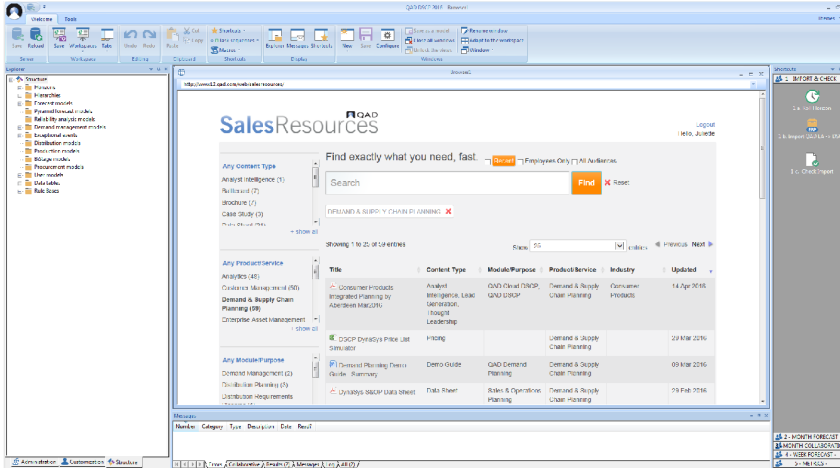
QAD DSCP 2017 - Browser

Welcome Tools

New Refresh Save Workspaces Tabs Undo Redo Paste Cut Copy Shortcuts Macros Business Messages Shortcuts View Save Configure Windows

Server Workspace Editing Clipboard Shortcuts Display Windows

Explorer

Structure
Products
Hierarchies
Forecast models
Pyramid forecast models
Reliability analysis models
Demand management models
Exceptional events
Distribution models
Production models
Storage models
Procurement models
User models
Data tables
Rule Scales

Administration Customization Structure

Browser1

http://www.b2.qad.com/web-sales-resources/

QAD SalesResources

Logout
Hello, Juliette

Find exactly what you need, fast. Select Employees Only All Audiences

Search Find Reset

DEMAND & SUPPLY CHAIN PLANNING

Any Content Type
Analyst Intelligence (1)
Battlecard (2)
Brochure (7)
Case Study (3)
+ show all

Any Product/Service
Analytics (48)
Customer Management (50)
Demand & Supply Chain Planning (59)
Enterprise Asset Management
+ show all

Any Module/Purpose
Demand Management (2)
Distribution Planning (5)
Distribution Requirements

Showing 1 to 25 of 59 entries

Show 25 entries

Previous Next

| Title | Content Type | Module/Purpose | Product/Service | Industry | Updated |
|---|---|---|---|---|---|
| Consumer Products Integrated Planning by Aberdeen Mar2016 | Analyst Intelligence, Lead Generation, Thought Leadership | QAD Cloud DSCP, QAD DSCP | Demand & Supply Chain Planning | Consumer Products | 14 Apr 2016 |
| DSCP DynaSys Price List Simulator | Pricing | | Demand & Supply Chain Planning | | 29 Mar 2016 |
| Demand Planning Demo Guide Summary | Demo Guide | QAD Demand Planning | Demand & Supply Chain Planning | | 09 Mar 2016 |
| DynaSys S&OP Data Sheet | Data Sheet | Sales & Operations Planning | Demand & Supply Chain Planning | | 29 Feb 2016 |

Messages

Number Category Type Description Date Result

Errors Collaborative Results Messages Lists All

Shortcuts
1 - IMPORT & CHECK
1.a. Test Filtration
1.b. Import (SESSION 1 - EN
1.c. Check Import

2 - MONTH FORECAST
3 - MONTH COLLABORATI
4 - WEEK FORECAST
5 - METRICS